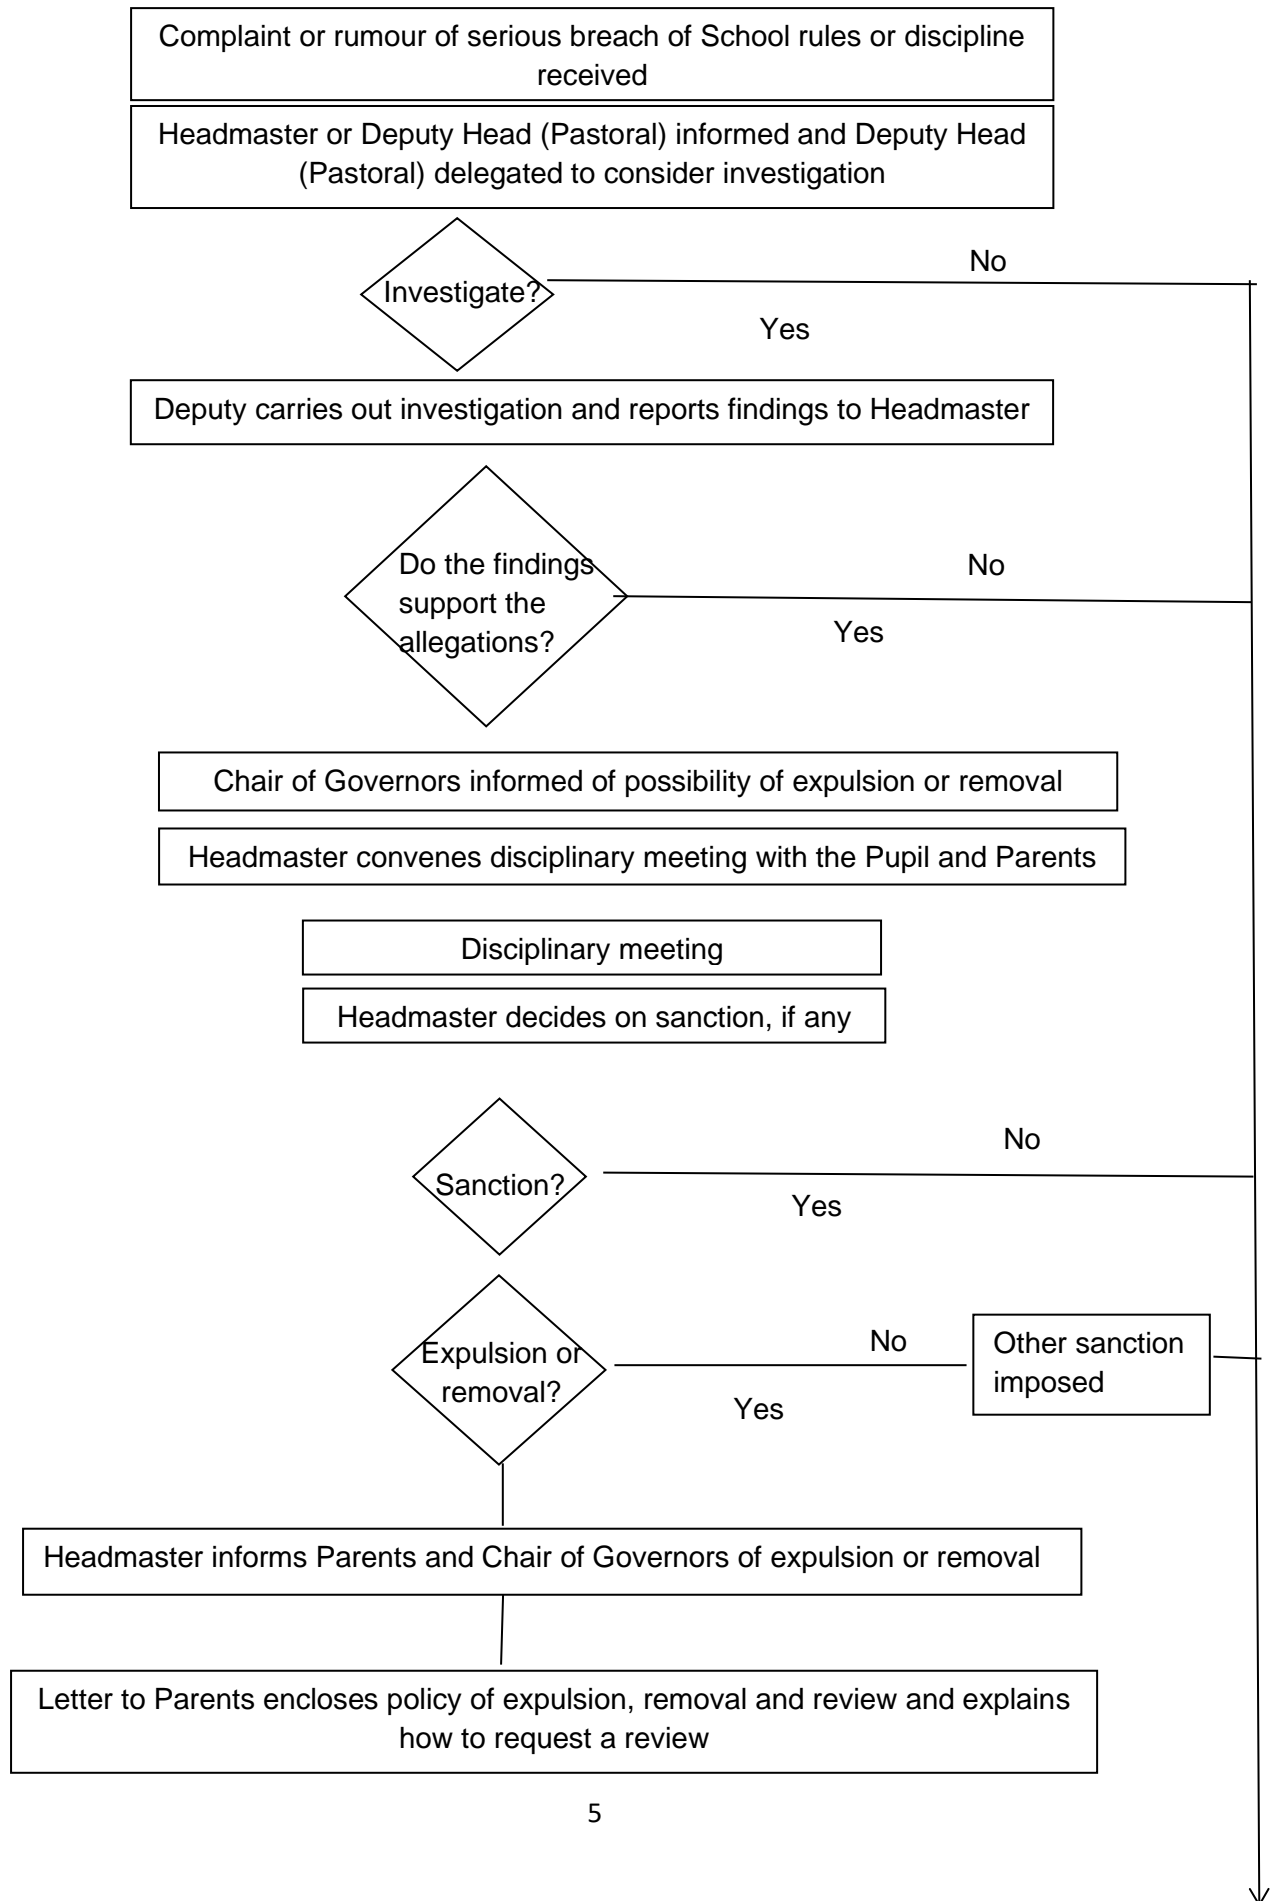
Complaint or rumour of serious breach of School rules or discipline received

Headmaster or Deputy Head (Pastoral) informed and Deputy Head (Pastoral) delegated to consider investigation

Investigate?

No

Yes

Deputy carries out investigation and reports findings to Headmaster

Do the findings support the allegations?

No

Yes

Chair of Governors informed of possibility of expulsion or removal

Headmaster convenes disciplinary meeting with the Pupil and Parents

Disciplinary meeting

Headmaster decides on sanction, if any

Sanction?

No

Yes

Expulsion or removal?

No

Other sanction imposed

Yes

Headmaster informs Parents and Chair of Governors of expulsion or removal

Letter to Parents encloses policy of expulsion, removal and review and explains how to request a review

5